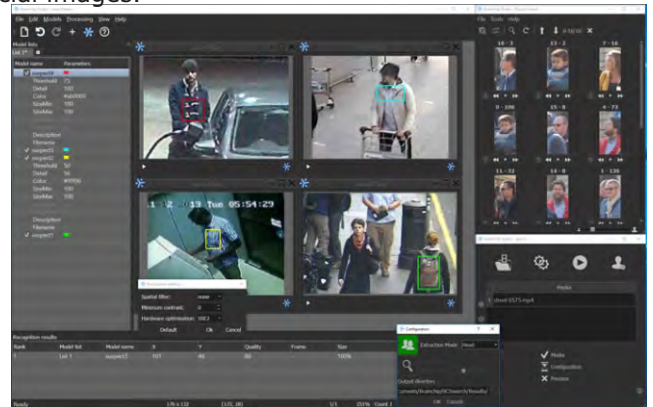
cial images.

File Edit Models Processing View Help

Model lists
Model name Parameters
suspect1
Threshold 75
Detail 100
Color #ab0000
SizeMin 100
SizeMax 100
Description
Filename
suspect1
suspect2
Threshold 50
Detail 50
Color #ff0000
SizeMin 100
SizeMax 100
Description
Filename
suspect7

13 Tue 05:54:29

Spatial filter: none
Minimum contrast: 0
Hardware optimization: SSE2
Default Ok Cancel

Recognition results
Rank List Model name X Y Quality Frame Size
1 List 1 suspect1 101 45 80 100%

Ready

File Tools Help
10 - 3 13 - 2 7 - 16
0 - 106 15 - 8 8 - 73
11 - 32 5 - 8 1 - 138

Media
street 0575.mp4
Media
Configuration
Preview

Configuration
Extraction Mode
Output directory
Ok Cancel